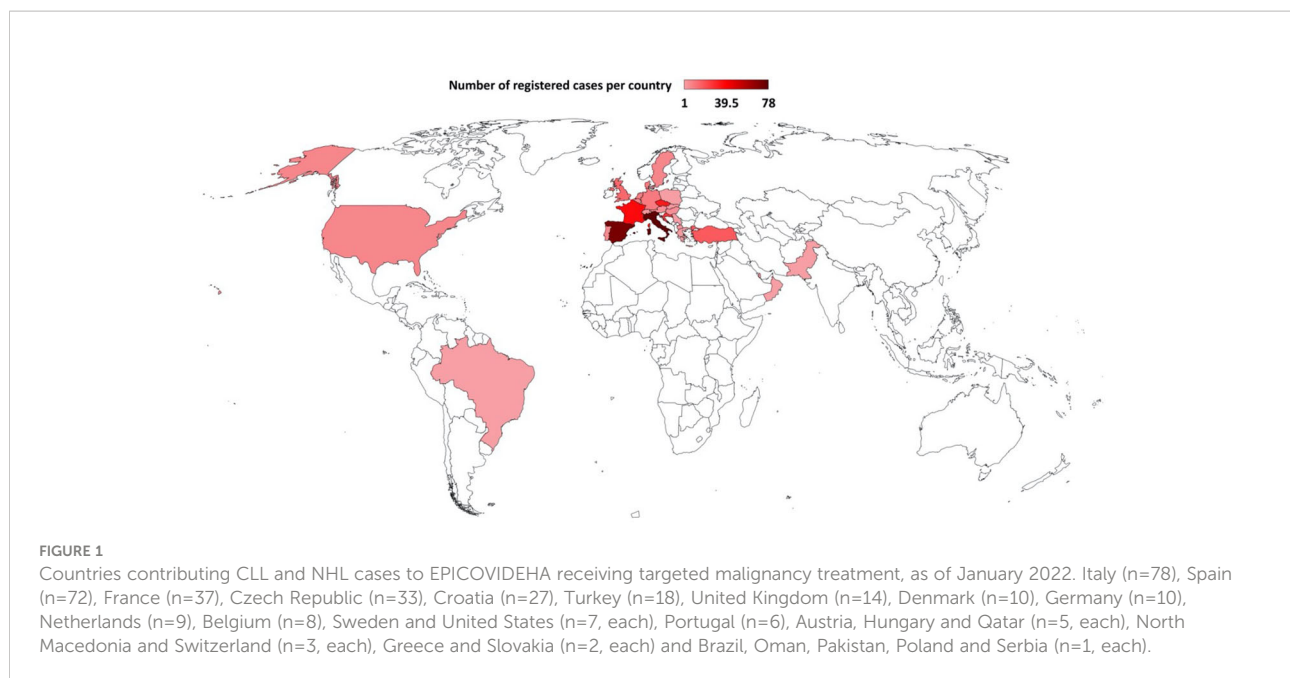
Number of registered cases per country
1 39.5 78

FIGURE 1
Countries contributing CLL and NHL cases to EPICOVIDEHA receiving targeted malignancy treatment, as of January 2022. Italy (n=78), Spain (n=72), France (n=37), Czech Republic (n=33), Croatia (n=27), Turkey (n=18), United Kingdom (n=14), Denmark (n=10), Germany (n=10), Netherlands (n=9), Belgium (n=8), Sweden and United States (n=7, each), Portugal (n=6), Austria, Hungary and Qatar (n=5, each), North Macedonia and Switzerland (n=3, each), Greece and Slovakia (n=2, each) and Brazil, Oman, Pakistan, Poland and Serbia (n=1, each).